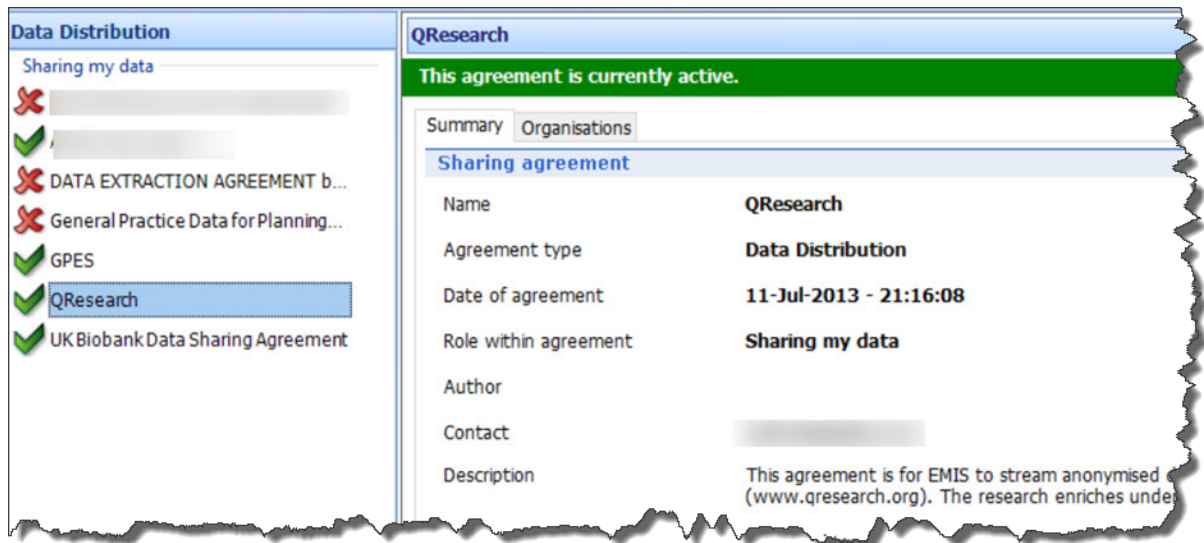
Data Distribution

Sharing my data

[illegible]

A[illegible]

DATA EXTRACTION AGREEMENT b...

General Practice Data for Planning...

GPES

QResearch

UK Biobank Data Sharing Agreement

QResearch

This agreement is currently active.

Summary | Organisations

Sharing agreement

| | |
|---|---|
| Name | QResearch |
| Agreement type | Data Distribution |
| Date of agreement | 11-Jul-2013 - 21:16:08 |
| Role within agreement | Sharing my data |
| Author | |
| Contact | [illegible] |
| Description | This agreement is for EMIS to stream anonymised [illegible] (www.qresearch.org). The research enriches unde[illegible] |